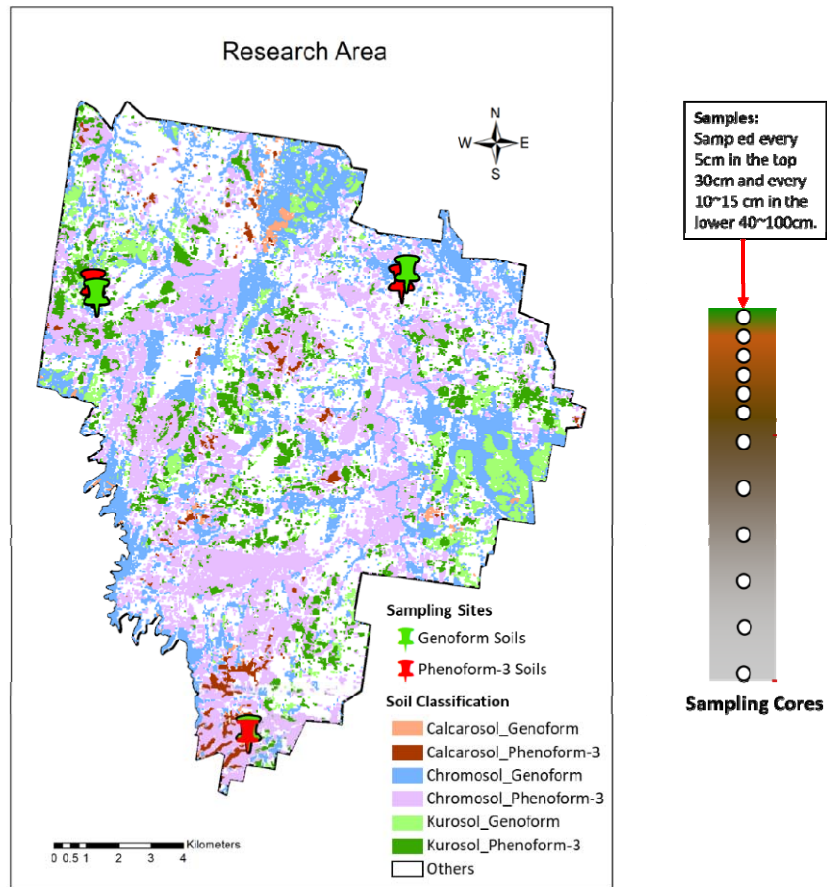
Research Area

N
W E
S

Sampling Sites
Genoform Soils
Phenoform-3 Soils

Soil Classification
Calcarosol_Genoform
Calcarosol_Phenoform-3
Chromosol_Genoform
Chromosol_Phenoform-3
Kurosol_Genoform
Kurosol_Phenoform-3
Others

Kilometers
0 0.5 1 2 3 4

Samples:
Samp ed every 5cm in the top 30cm and every 10~15 cm in the lower 40~100cm.

Sampling Cores